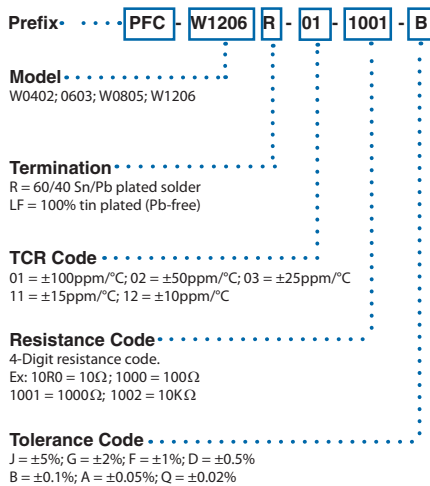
Prefix PFC - W1206 R - 01 - 1001 - B

Model
W0402; 0603; W0805; W1206

Termination
R = 60/40 Sn/Pb plated solder
LF = 100% tin plated (Pb-free)

TCR Code
01 = ±100ppm/°C; 02 = ±50ppm/°C; 03 = ±25ppm/°C
11 = ±15ppm/°C; 12 = ±10ppm/°C

Resistance Code
4-Digit resistance code.
Ex: 10R0 = 10$\Omega$; 1000 = 100$\Omega$
1001 = 1000$\Omega$; 1002 = 10K$\Omega$

Tolerance Code
J = ±5%; G = ±2%; F = ±1%; D = ±0.5%
B = ±0.1%; A = ±0.05%; Q = ±0.02%